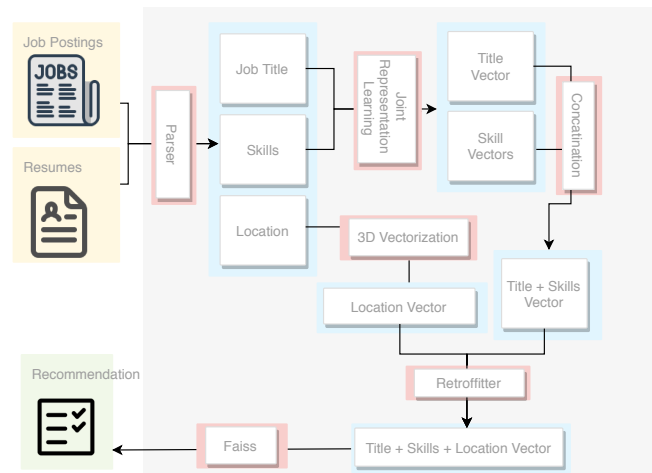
Job Postings

JOBS

Resumes

Parser

Job Title

Skills

Location

Joint Representation Learning

Title Vector

Skill Vectors

Concatenation

3D Vectorization

Location Vector

Title + Skills Vector

Retroffitter

Recommendation

Faiss

Title + Skills + Location Vector